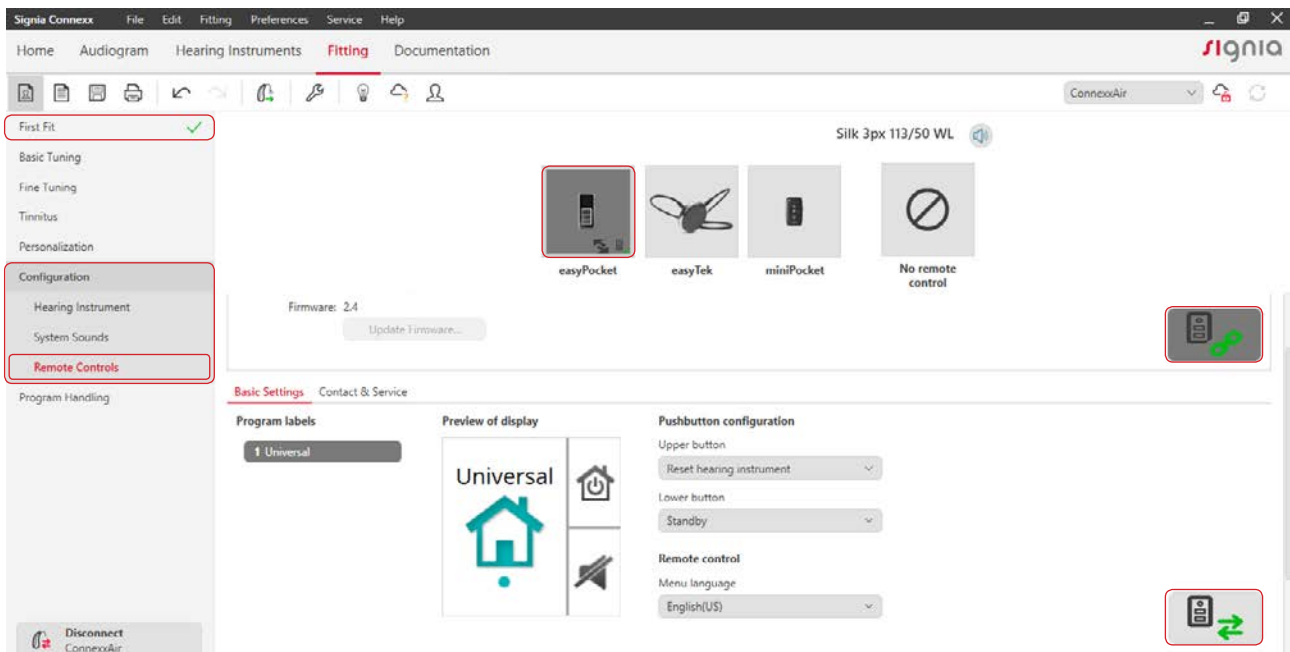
Signia Connexx File Edit Fitting Preferences Service Help

Home Audiogram Hearing Instruments Fitting Documentation

signia

ConnexxAir

First Fit

Basic Tuning

Fine Tuning

Tinnitus

Personalization

Configuration

Hearing Instrument

System Sounds

Remote Controls

Program Handling

Disconnect
ConnexxAir

Silk 3px 113/50 WL

easyPocket

easyTek

miniPocket

No remote control

Firmware: 2.4

Update Firmware...

Basic Settings Contact & Service

Program labels

1 Universal

Preview of display

Universal

Pushbutton configuration

Upper button

Reset hearing instrument

Lower button

Standby

Remote control

Menu language

English(US)